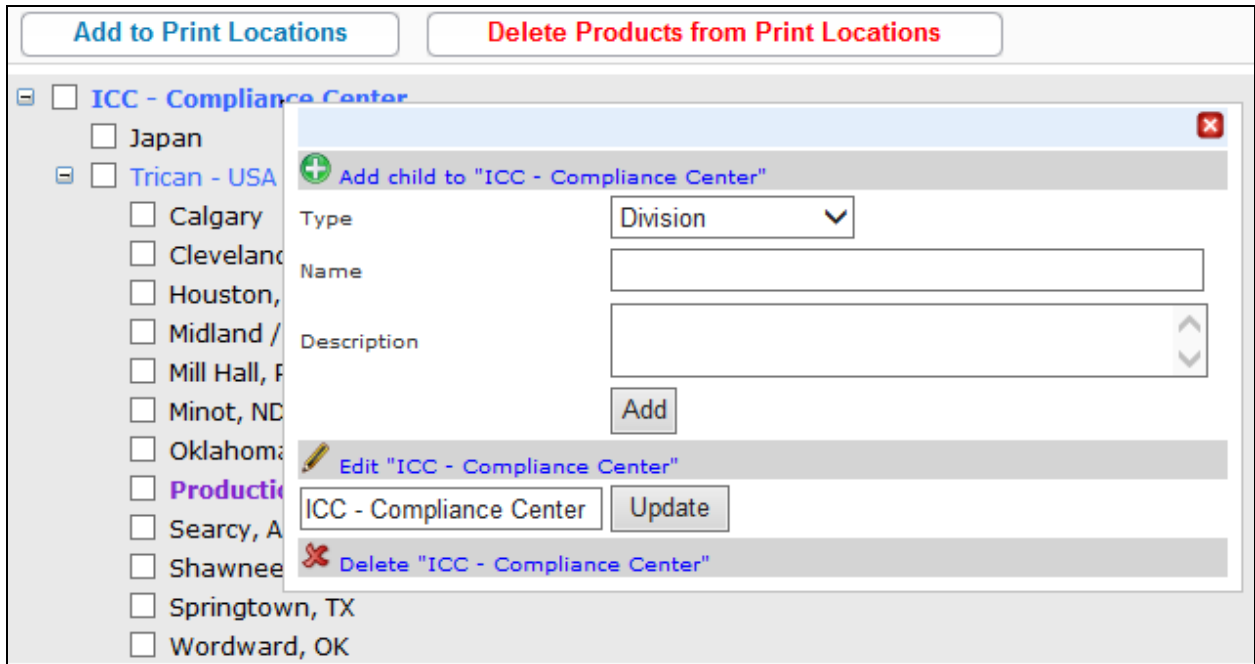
Add to Print Locations

Delete Products from Print Locations

ICC - Complian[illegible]

Japan

Trican - USA

Calgary

Clevelan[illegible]

Houston,

Midland /

Mill Hall, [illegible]

Minot, ND

Oklahoma

Productio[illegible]

Searcy, A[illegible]

Shawnee

Springtown, TX

Wordward, OK

Add child to "ICC - Compliance Center"

Type

Division

Name

Description

Add

Edit "ICC - Compliance Center"

ICC - Compliance Center

Update

Delete "ICC - Compliance Center"